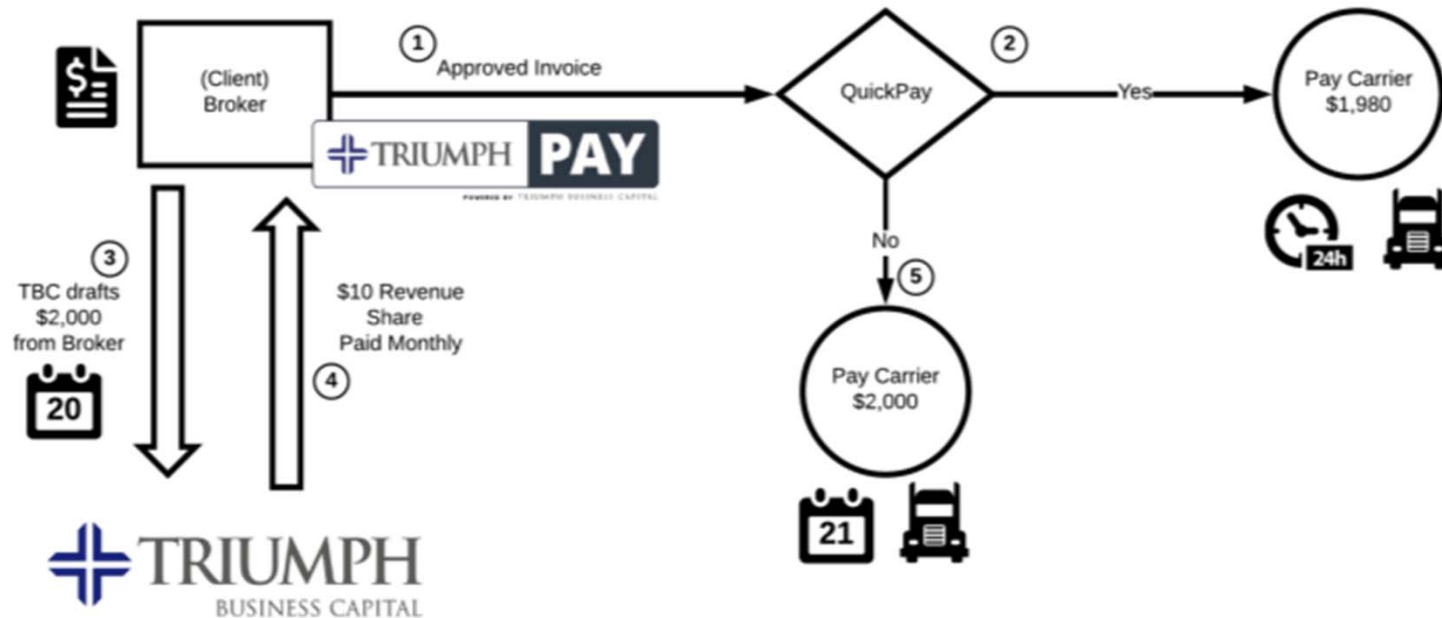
(Client) Broker

1 Approved Invoice

2

QuickPay

Yes

Pay Carrier $1,980

24h

TRIUMPH PAY

POWERED BY TRIUMPH BUSINESS CAPITAL

3 TBC drafts $2,000 from Broker

20

$10 Revenue Share Paid Monthly

4

No

5

Pay Carrier $2,000

21

TRIUMPH BUSINESS CAPITAL